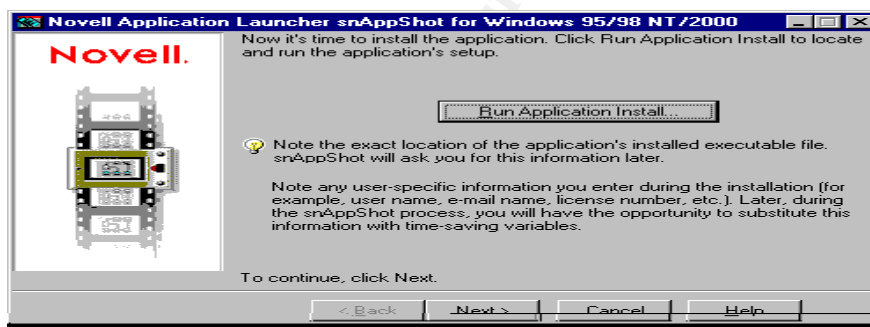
Novell Application Launcher snAppShot for Windows 95/98 NT/2000

Novell.

Now it's time to install the application. Click Run Application Install to locate and run the application's setup.

Run Application Install...

Note the exact location of the application's installed executable file. snAppShot will ask you for this information later.

Note any user-specific information you enter during the installation (for example, user name, e-mail name, license number, etc.). Later, during the snAppShot process, you will have the opportunity to substitute this information with time-saving variables.

To continue, click Next.

< Back Next > Cancel Help